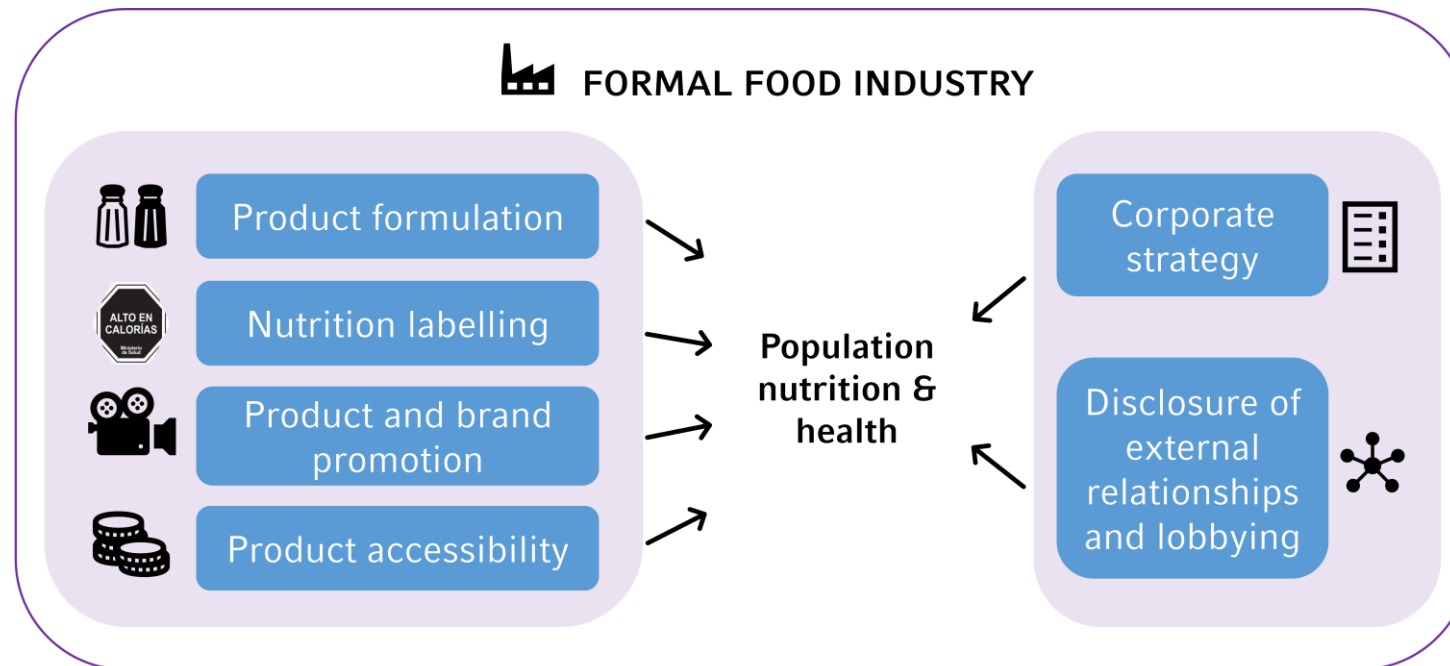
FORMAL FOOD INDUSTRY

ALTO EN CALORÍAS
Ministerio de Salud

Product formulation

Nutrition labelling

Product and brand promotion

Product accessibility

Population nutrition & health

Corporate strategy

Disclosure of external relationships and lobbying